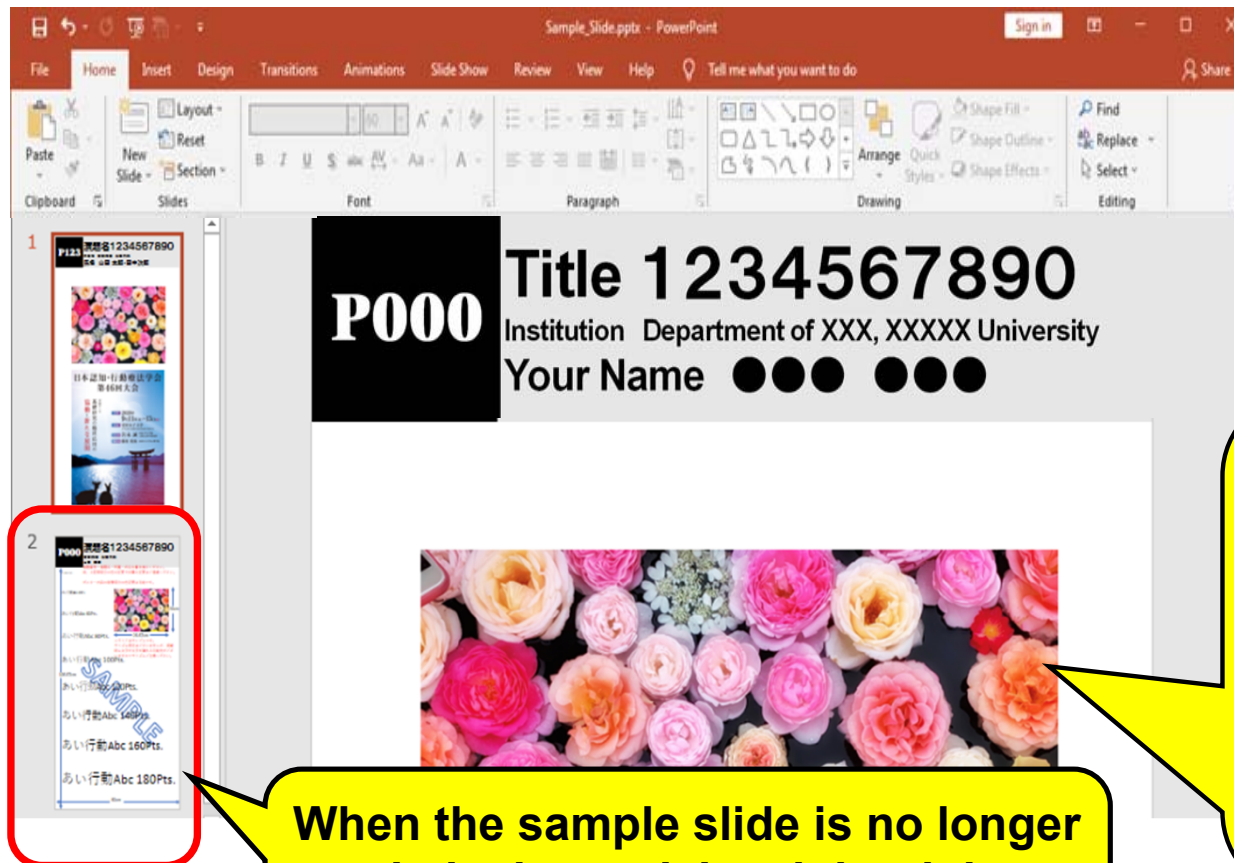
Sample_Slide.pptx - PowerPoint

Sign in

File Home Insert Design Transitions Animations Slide Show Review View Help Tell me what you want to do

Share

Paste

Clipboard

New Slide

Layout

Reset

Section

Slides

Font

Paragraph

Arrange

Quick Styles

Shape Fill

Shape Outline

Shape Effects

Drawing

Find

Replace

Select

Editing

1

P123 演題名1234567890

日本認知・行動療法学会 第46回大会

2

P000 演題名1234567890

あい行動Abc 100Pts.

あい行動Abc 120Pts.

あい行動Abc 140Pts.

あい行動Abc 160Pts.

あい行動Abc 180Pts.

SAMPLE

P000

Title 1234567890

Institution Department of XXX, XXXXX University

Your Name ●●● ●●●

When the sample slide is no longer